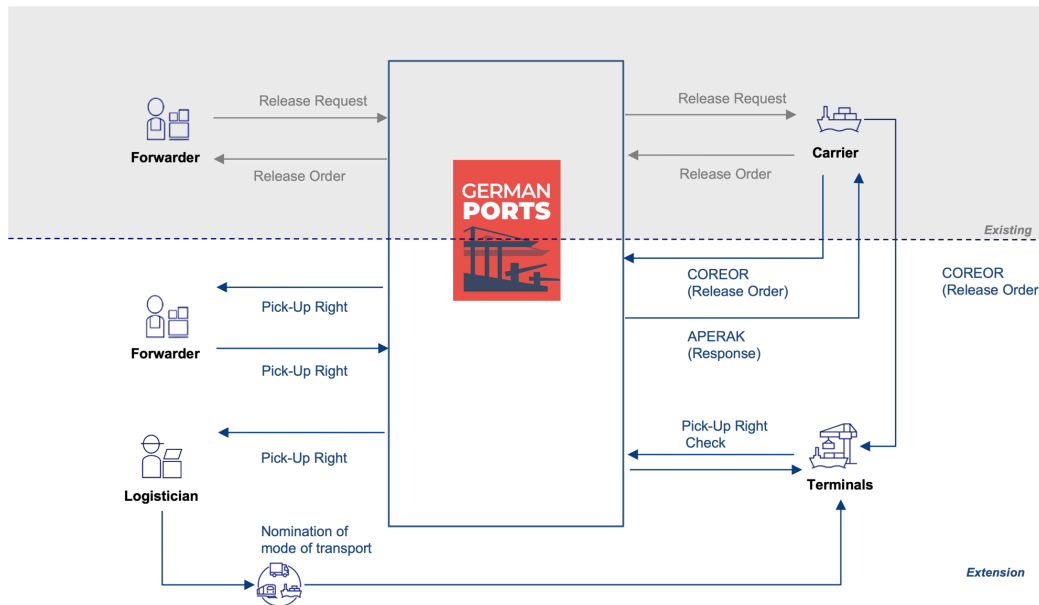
Release Request

Forwarder

Release Order

GERMAN PORTS

Release Request

Carrier

Release Order

Existing

COREOR
(Release Order)

COREOR
(Release Order

Pick-Up Right

Forwarder

Pick-Up Right

APERAK
(Response)

Pick-Up Right
Check

Pick-Up Right

Logistician

Terminals

Nomination of mode of transport

Extension